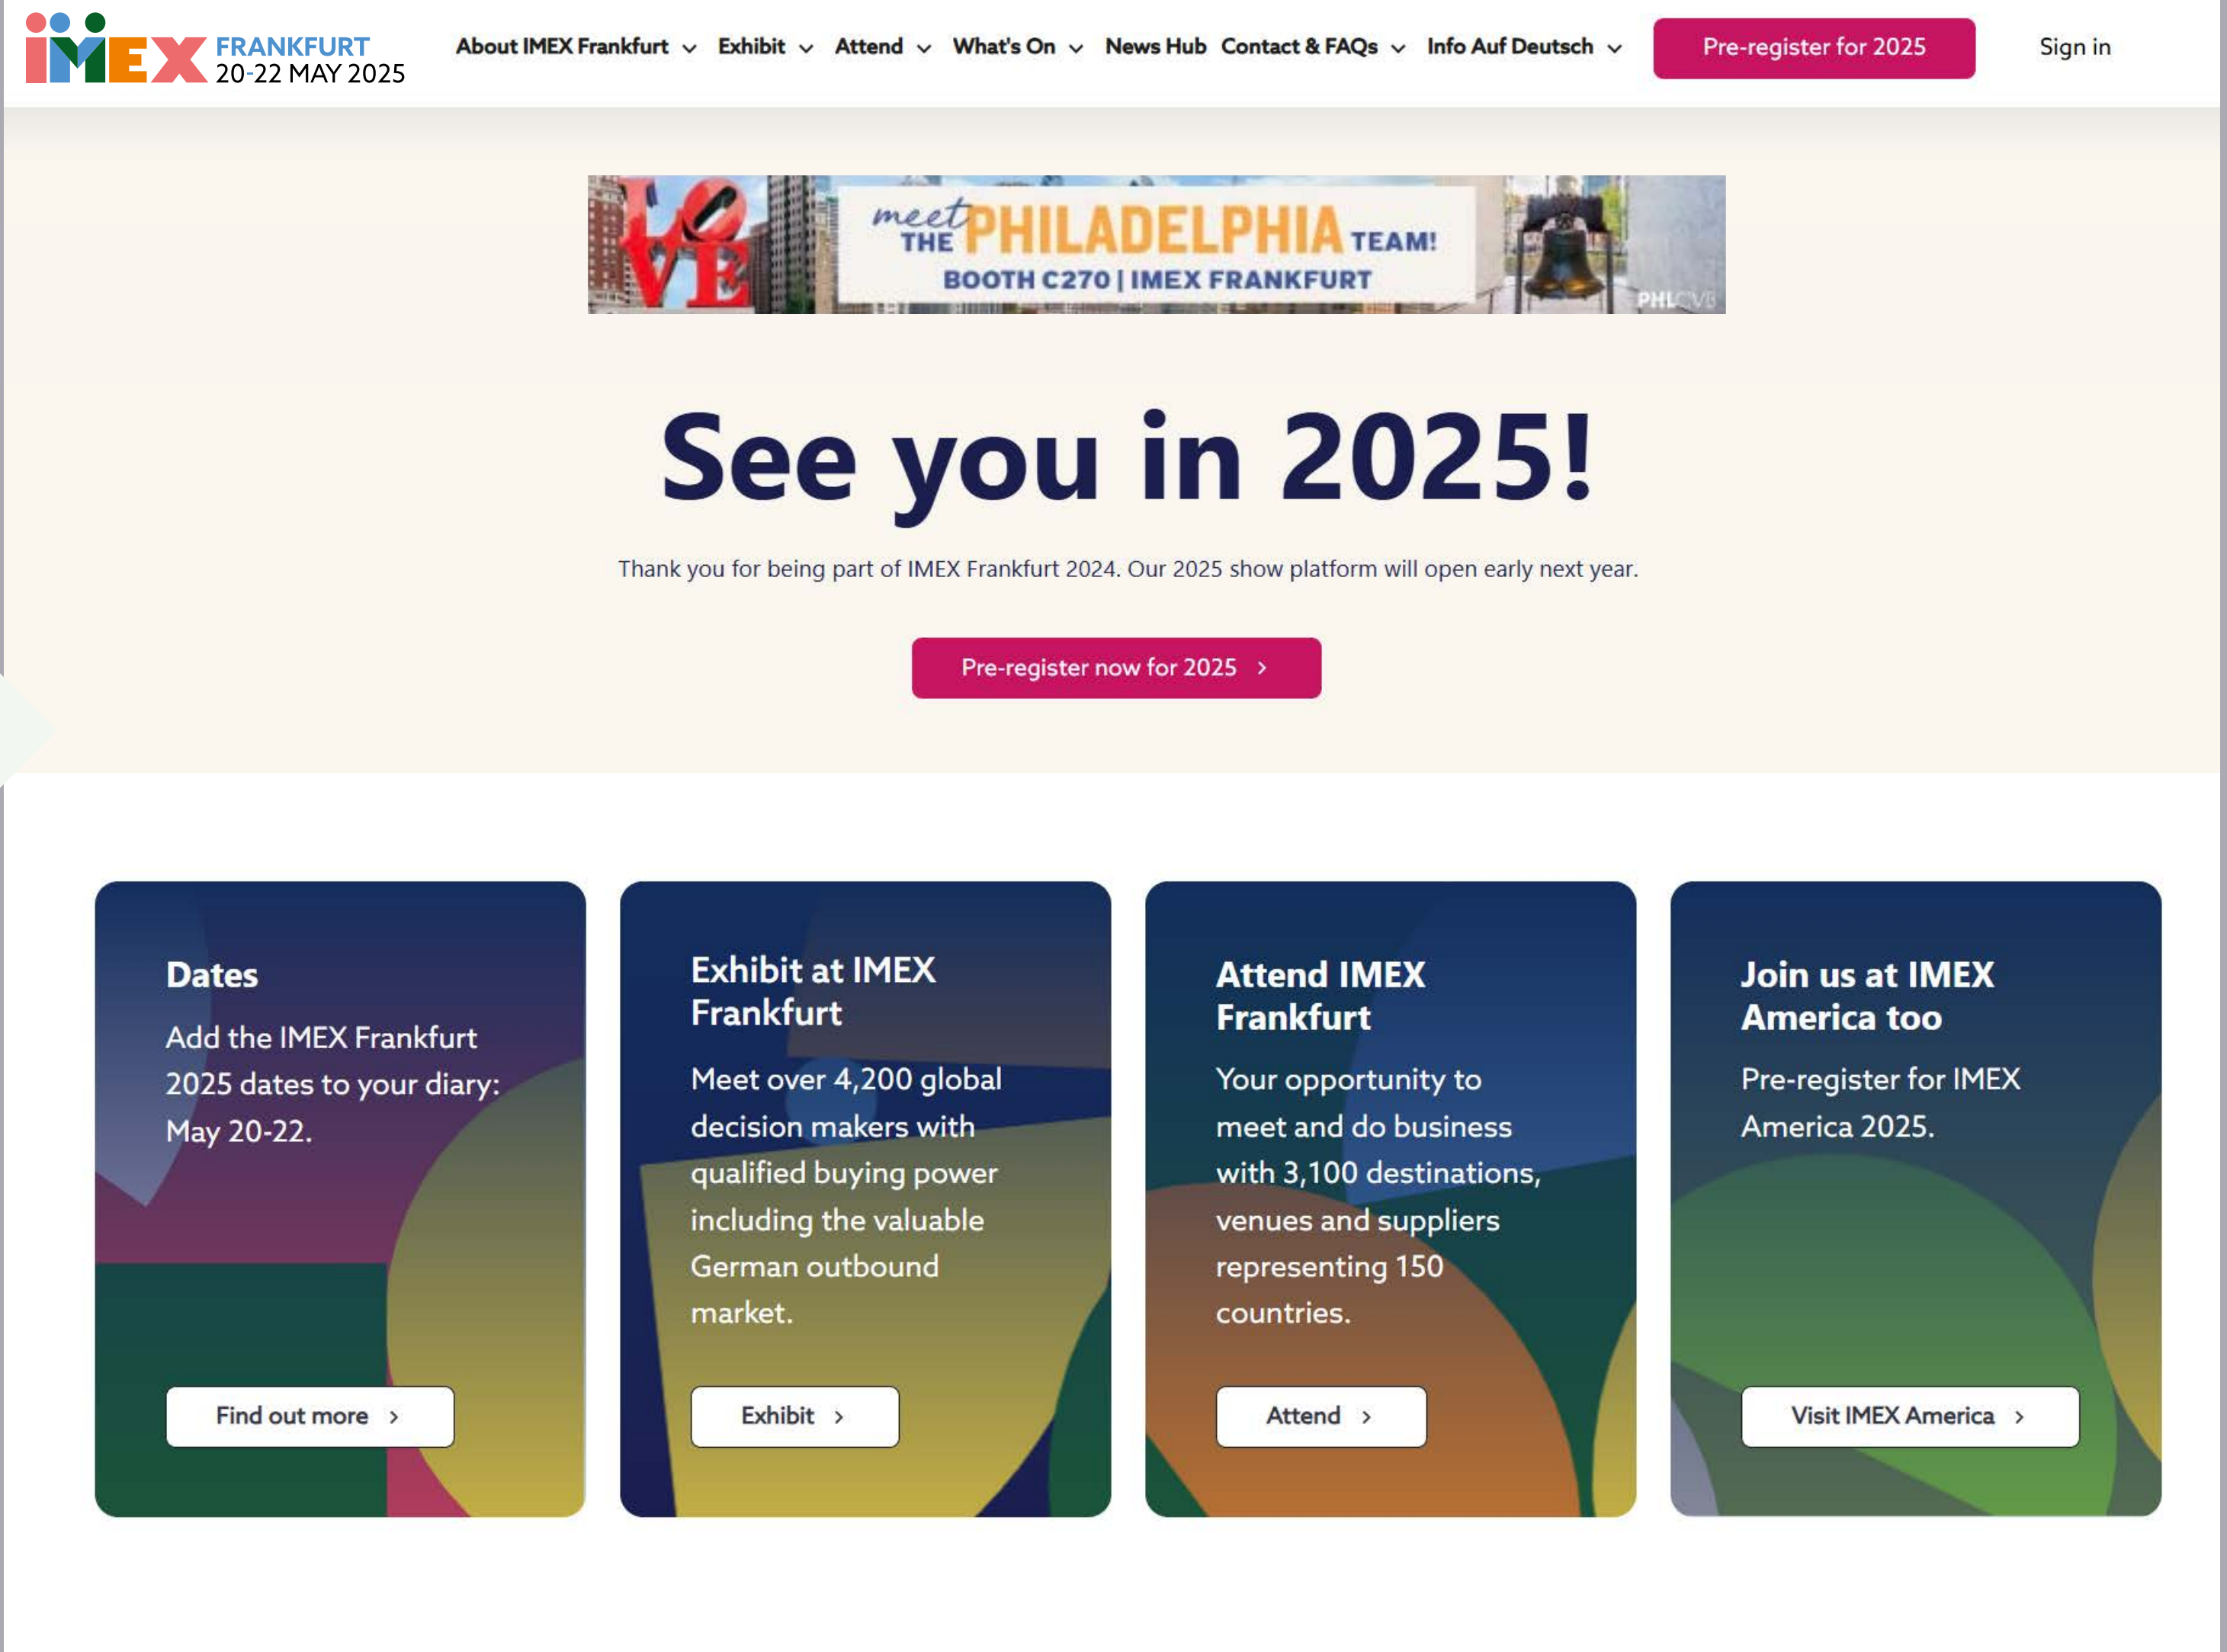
IMEX FRANKFURT 20-22 MAY 2025

About IMEX Frankfurt Exhibit Attend What's On News Hub Contact & FAQs Info Auf Deutsch Pre-register for 2025 Sign in

LOVE meet THE PHILADELPHIA TEAM! BOOTH C270 | IMEX FRANKFURT PHLCVB

See you in 2025!

Thank you for being part of IMEX Frankfurt 2024. Our 2025 show platform will open early next year.

Pre-register now for 2025 ›

Dates

Add the IMEX Frankfurt 2025 dates to your diary: May 20-22.

Find out more ›

Exhibit at IMEX Frankfurt

Meet over 4,200 global decision makers with qualified buying power including the valuable German outbound market.

Exhibit ›

Attend IMEX Frankfurt

Your opportunity to meet and do business with 3,100 destinations, venues and suppliers representing 150 countries.

Attend ›

Join us at IMEX America too

Pre-register for IMEX America 2025.

Visit IMEX America ›